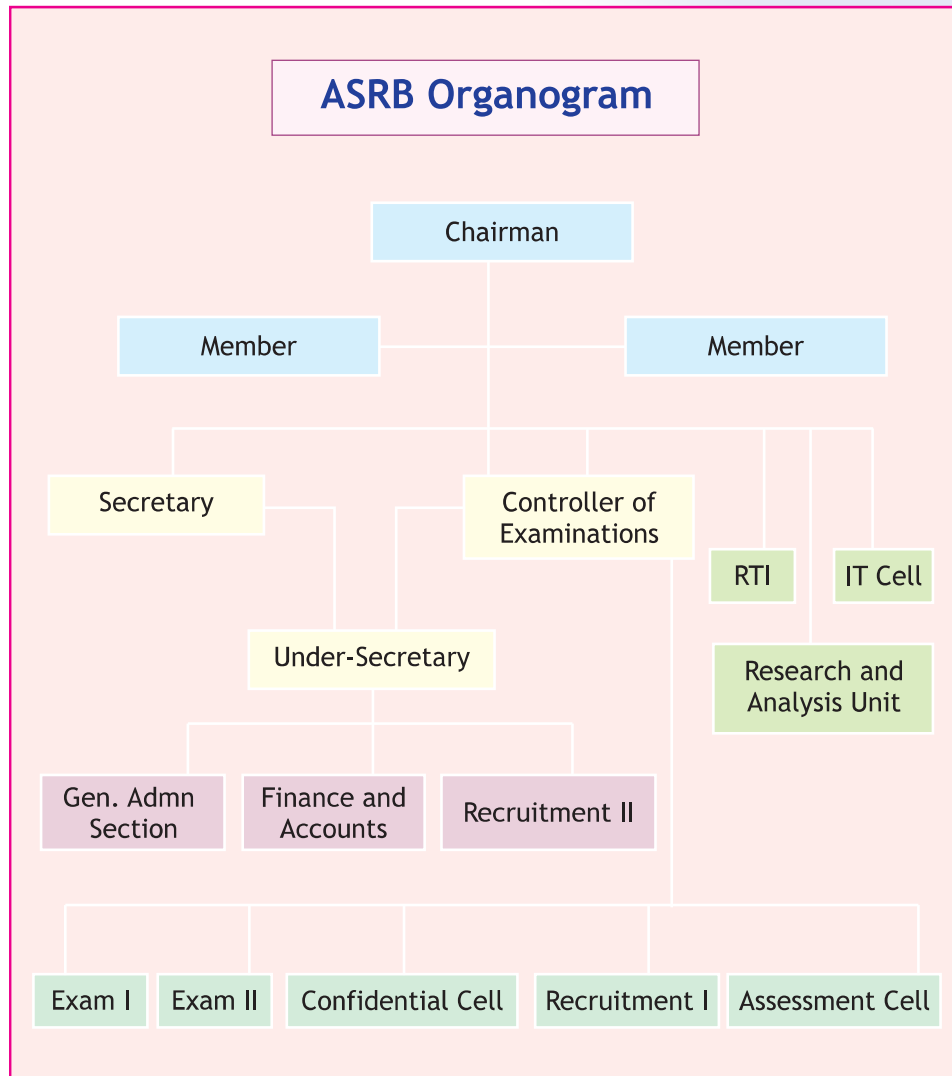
ASRB Organogram

Chairman

Member

Member

Secretary

Controller of Examinations

RTI

IT Cell

Under-Secretary

Research and Analysis Unit

Gen. Admn Section

Finance and Accounts

Recruitment II

Exam I

Exam II

Confidential Cell

Recruitment I

Assessment Cell